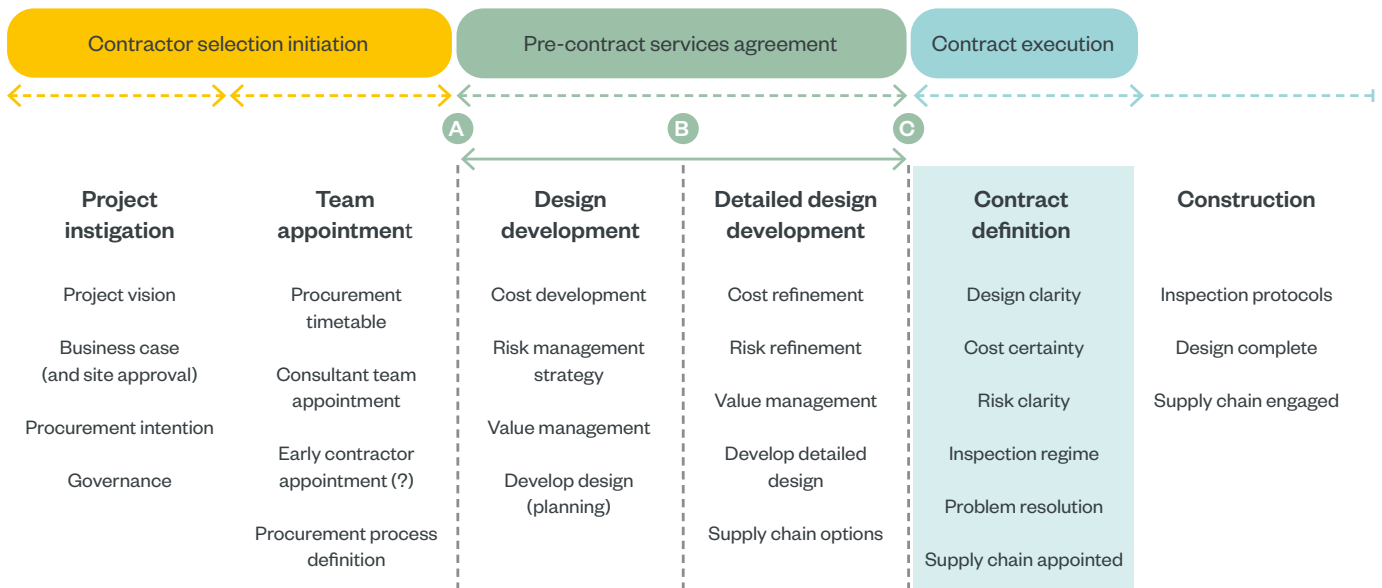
Contractor selection initiation

Pre-contract services agreement

Contract execution

A

B

C

Project instigation

Project vision

Business case (and site approval)

Procurement intention

Governance

Team appointment

Procurement timetable

Consultant team appointment

Early contractor appointment (?)

Procurement process definition

Design development

Cost development

Risk management strategy

Value management

Develop design (planning)

Detailed design development

Cost refinement

Risk refinement

Value management

Develop detailed design

Supply chain options

Contract definition

Design clarity

Cost certainty

Risk clarity

Inspection regime

Problem resolution

Supply chain appointed

Construction

Inspection protocols

Design complete

Supply chain engaged